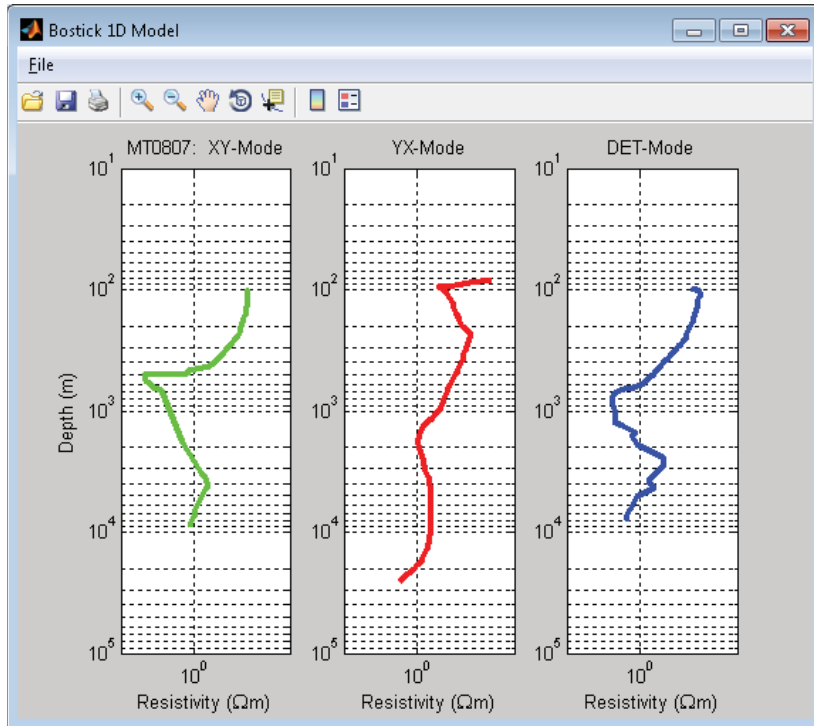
Bostick 1D Model

File

MT0807: XY-Mode

YX-Mode

DET-Mode

$10^1$
$10^2$
$10^3$
$10^4$
$10^5$

Depth (m)

$10^0$

Resistivity (Ωm)

$10^1$
$10^2$
$10^3$
$10^4$
$10^5$

$10^0$

Resistivity (Ωm)

$10^1$
$10^2$
$10^3$
$10^4$
$10^5$

$10^0$

Resistivity (Ωm)